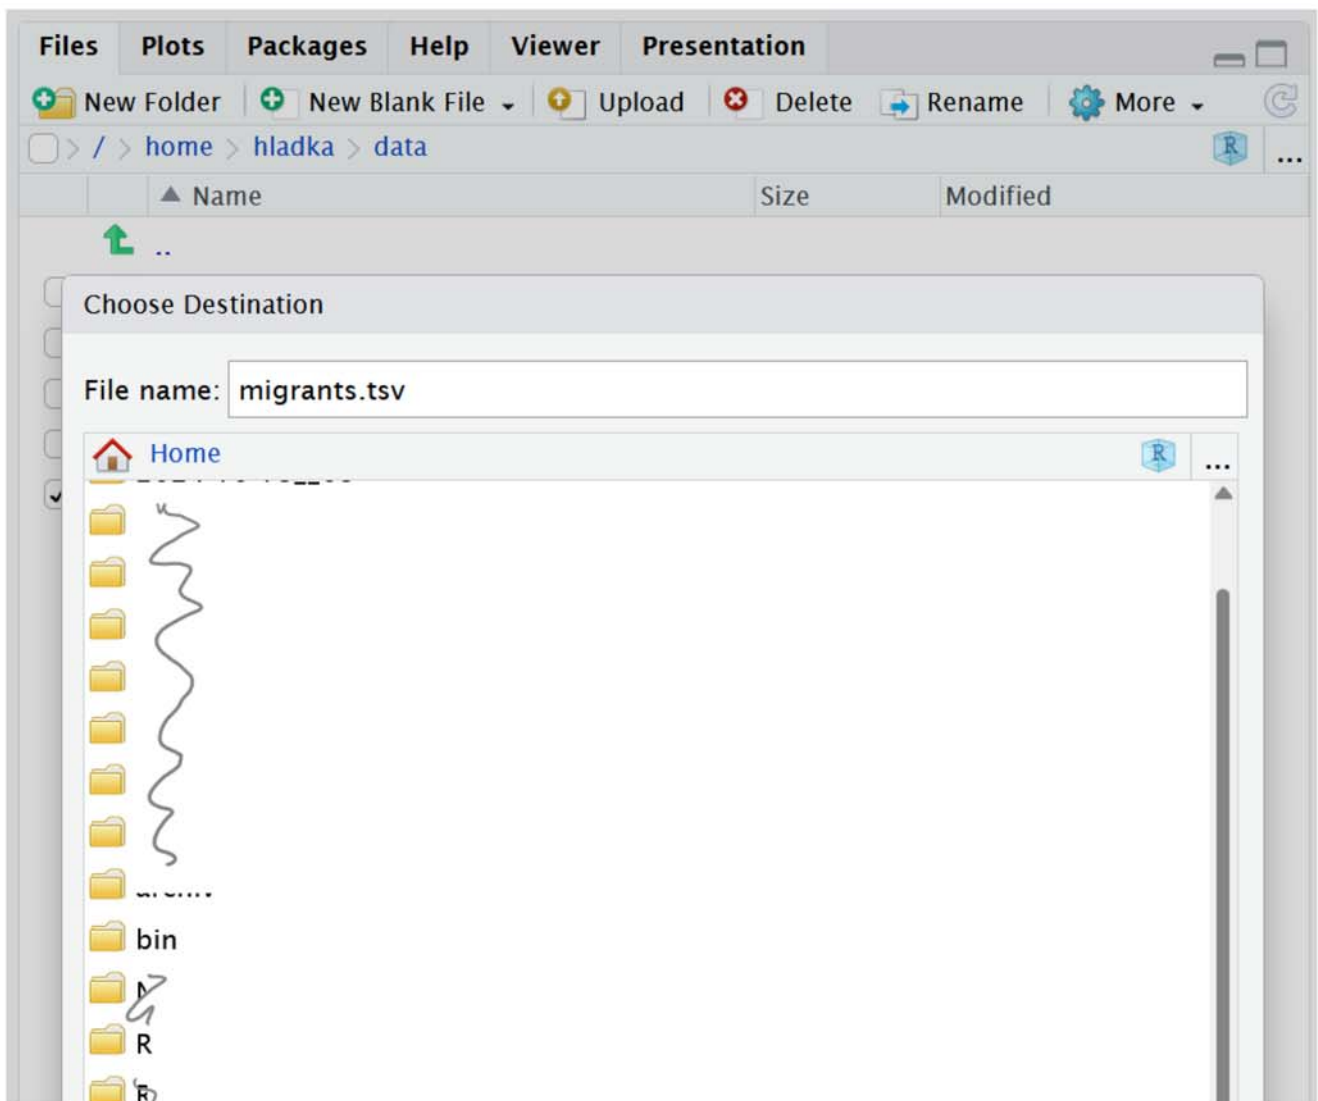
Files Plots Packages Help Viewer Presentation

New Folder New Blank File Upload Delete Rename More

/ home hladka data

...

Name Size Modified

..

Choose Destination

File name: migrants.tsv

Home

...

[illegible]

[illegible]

bin

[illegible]

R

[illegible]